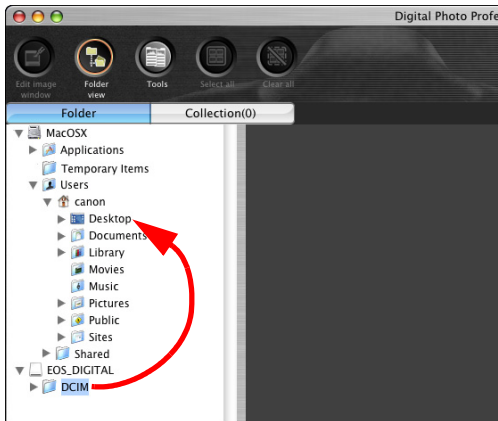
Digital Photo Profe

Edit image window

Folder view

Tools

Select all

Clear all

Folder

Collection(0)

MacOSX
Applications
Temporary Items
Users
canon
Desktop
Documents
Library
Movies
Music
Pictures
Public
Sites
Shared
EOS_DIGITAL
DCIM